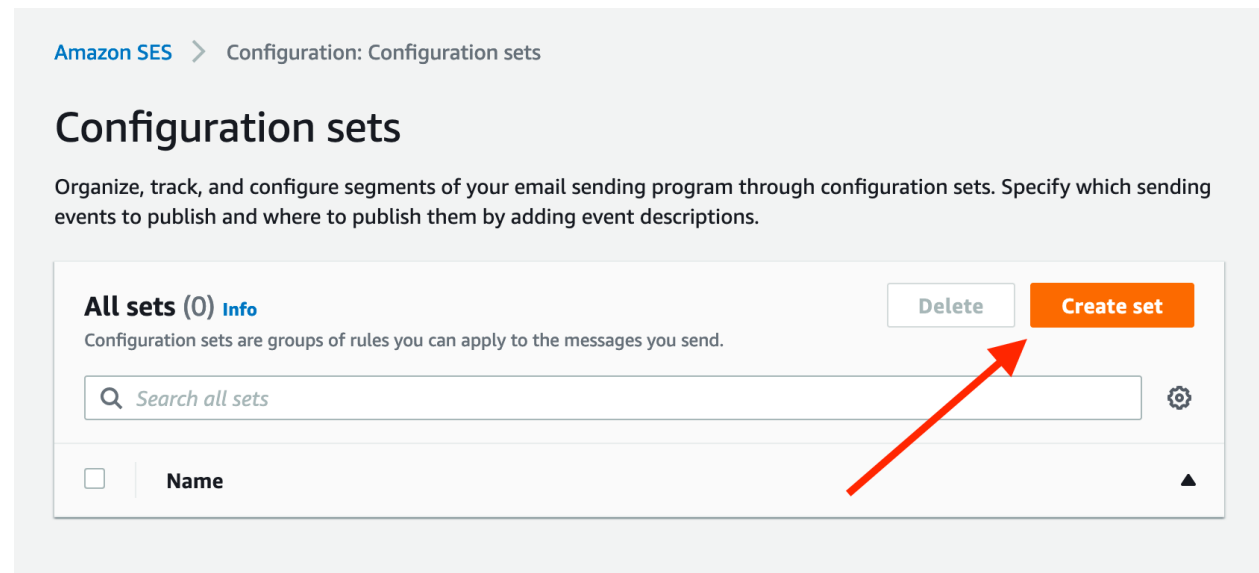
Amazon SES > Configuration: Configuration sets

Configuration sets

Organize, track, and configure segments of your email sending program through configuration sets. Specify which sending events to publish and where to publish them by adding event descriptions.

All sets (0) Info

Configuration sets are groups of rules you can apply to the messages you send.

Delete

Create set

Search all sets

Name